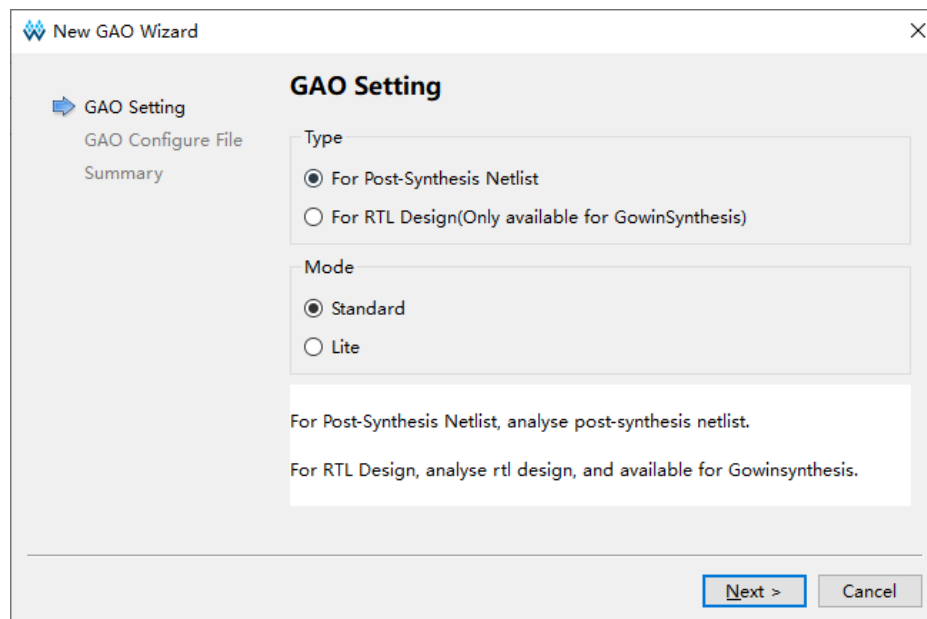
New GAO Wizard

GAO Setting
GAO Configure File
Summary

GAO Setting

Type
For Post-Synthesis Netlist
For RTL Design(Only available for GowinSynthesis)

Mode
Standard
Lite

For Post-Synthesis Netlist, analyse post-synthesis netlist.

For RTL Design, analyse rtl design, and available for Gowinsynthesis.

Next >
Cancel